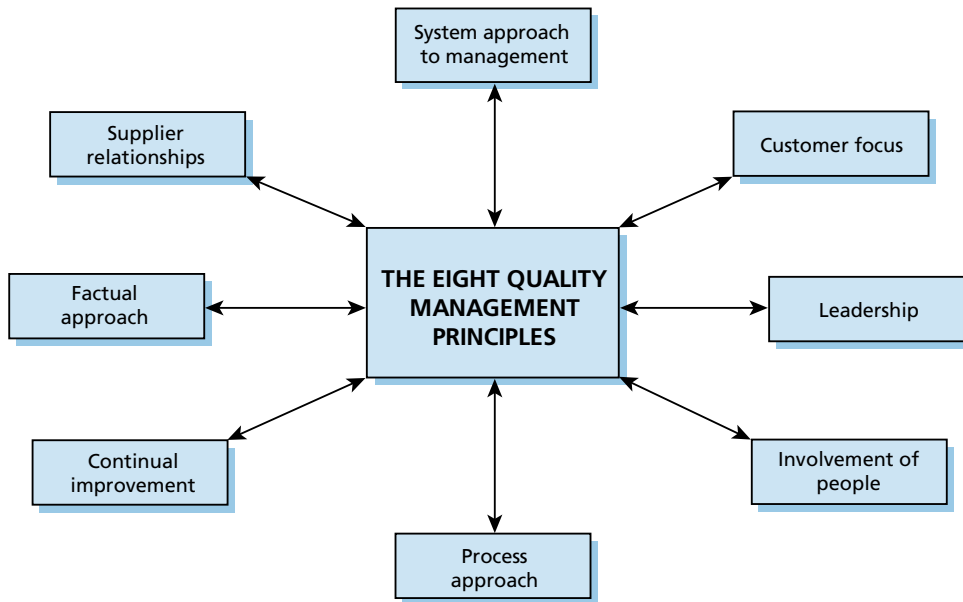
System approach to management

Supplier relationships

Customer focus

THE EIGHT QUALITY MANAGEMENT PRINCIPLES

Factual approach

Leadership

Continual improvement

Involvement of people

Process approach